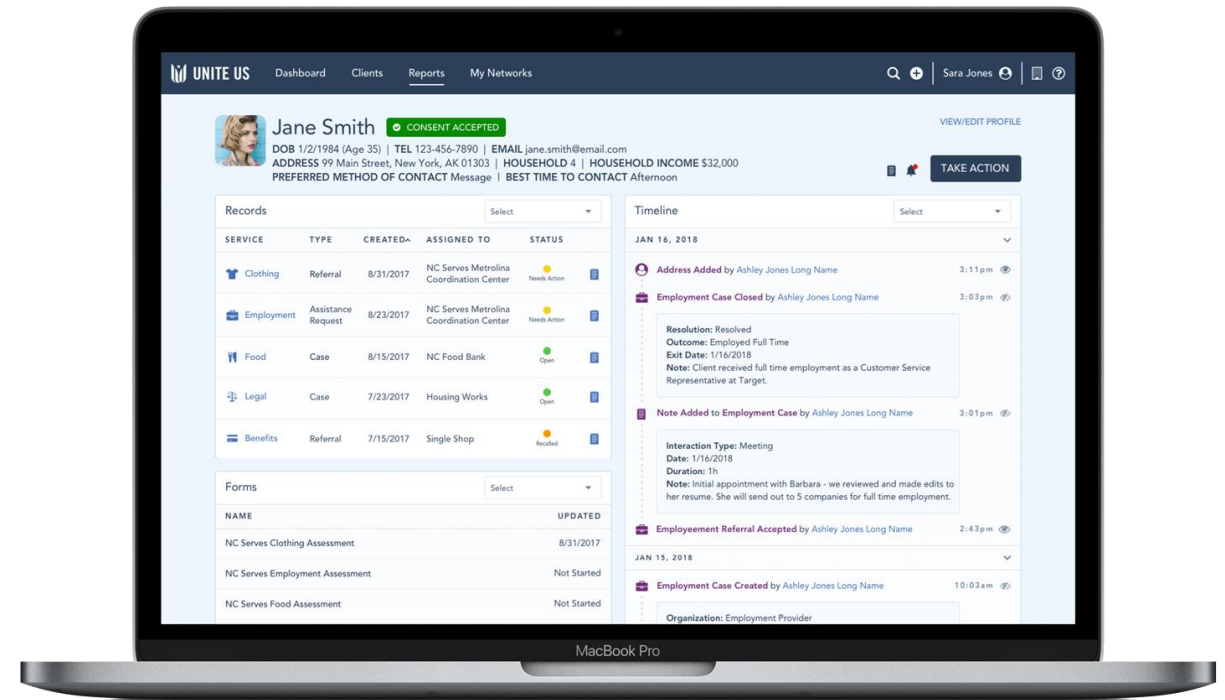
UNITE US Dashboard Clients Reports My Networks Sara Jones

Jane Smith CONSENT ACCEPTED

VIEW/EDIT PROFILE

DOB 1/2/1984 (Age 35) | TEL 123-456-7890 | EMAIL jane.smith@email.com
ADDRESS 99 Main Street, New York, AK 01303 | HOUSEHOLD 4 | HOUSEHOLD INCOME $32,000
PREFERRED METHOD OF CONTACT Message | BEST TIME TO CONTACT Afternoon

TAKE ACTION

Records Select

| SERVICE | TYPE | CREATED | ASSIGNED TO | STATUS |
|---|---|---|---|---|
| Clothing | Referral | 8/31/2017 | NC Serves Metrolina Coordination Center | Needs Action |
| Employment | Assistance Request | 8/23/2017 | NC Serves Metrolina Coordination Center | Needs Action |
| Food | Case | 8/15/2017 | NC Food Bank | Open |
| Legal | Case | 7/23/2017 | Housing Works | Open |
| Benefits | Referral | 7/15/2017 | Single Shop | Recalled |

Forms Select

| NAME | UPDATED |
|---|---|
| NC Serves Clothing Assessment | 8/31/2017 |
| NC Serves Employment Assessment | Not Started |
| NC Serves Food Assessment | Not Started |

Timeline Select

JAN 16, 2018

Address Added by Ashley Jones Long Name 3:11pm

Employment Case Closed by Ashley Jones Long Name 3:03pm

Resolution: Resolved
Outcome: Employed Full Time
Exit Date: 1/16/2018
Note: Client received full time employment as a Customer Service Representative at Target.

Note Added to Employment Case by Ashley Jones Long Name 3:01pm

Interaction Type: Meeting
Date: 1/16/2018
Duration: 1h
Note: Initial appointment with Barbara - we reviewed and made edits to her resume. She will send out to 5 companies for full time employment.

Employeement Referral Accepted by Ashley Jones Long Name 2:43pm

JAN 15, 2018

Employment Case Created by Ashley Jones Long Name 10:03am

Organization: Employment Provider

MacBook Pro